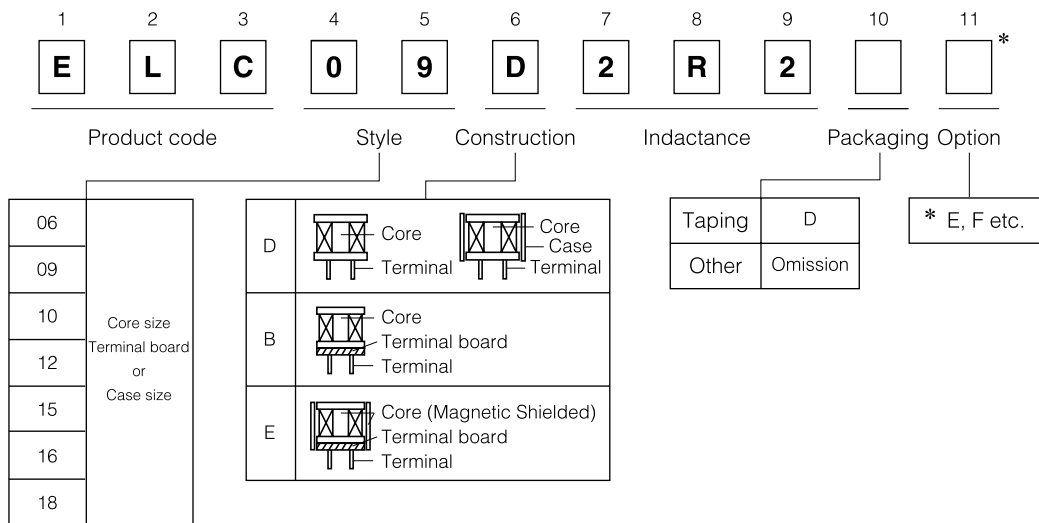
1 2 3 4 5 6 7 8 9 10 11

E L C 0 9 D 2 R 2 *

Product code Style Construction Indactance Packaging Option

| 06 | Core size Terminal board or Case size |
|---|---|
| 09 | |
| 10 | |
| 12 | |
| 15 | |
| 16 | |
| 18 | |

| D | Core Terminal Core Case Terminal |
|---|---|
| B | Core Terminal board Terminal |
| E | Core (Magnetic Shielded) Terminal board Terminal |

| Taping | D |
|---|---|
| Other | Omission |

* E, F etc.